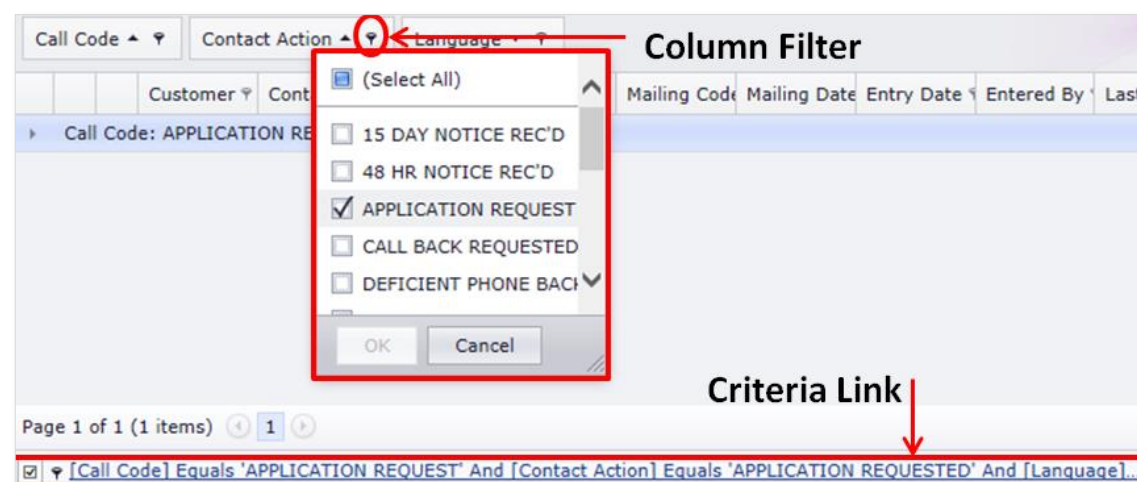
Call Code Contact Action Language

Column Filter

Customer Cont Mailing Code Mailing Date Entry Date Entered By Last

Call Code: APPLICATION RE

(Select All)

15 DAY NOTICE REC'D

48 HR NOTICE REC'D

APPLICATION REQUEST

CALL BACK REQUESTED

DEFICIENT PHONE BACK

OK Cancel

Criteria Link

Page 1 of 1 (1 items) 1

[Call Code] Equals 'APPLICATION REQUEST' And [Contact Action] Equals 'APPLICATION REQUESTED' And [Language]...